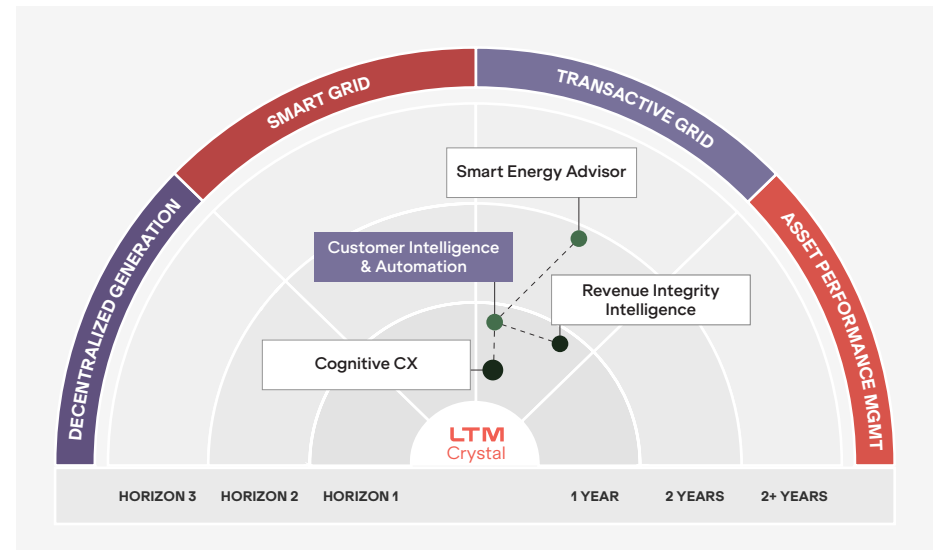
DECENTRALIZED GENERATION

SMART GRID

TRANSACTIVE GRID

ASSET PERFORMANCE MGMT

Smart Energy Advisor

Customer Intelligence & Automation

Revenue Integrity Intelligence

Cognitive CX

LTM Crystal

HORIZON 3 HORIZON 2 HORIZON 1 1 YEAR 2 YEARS 2+ YEARS